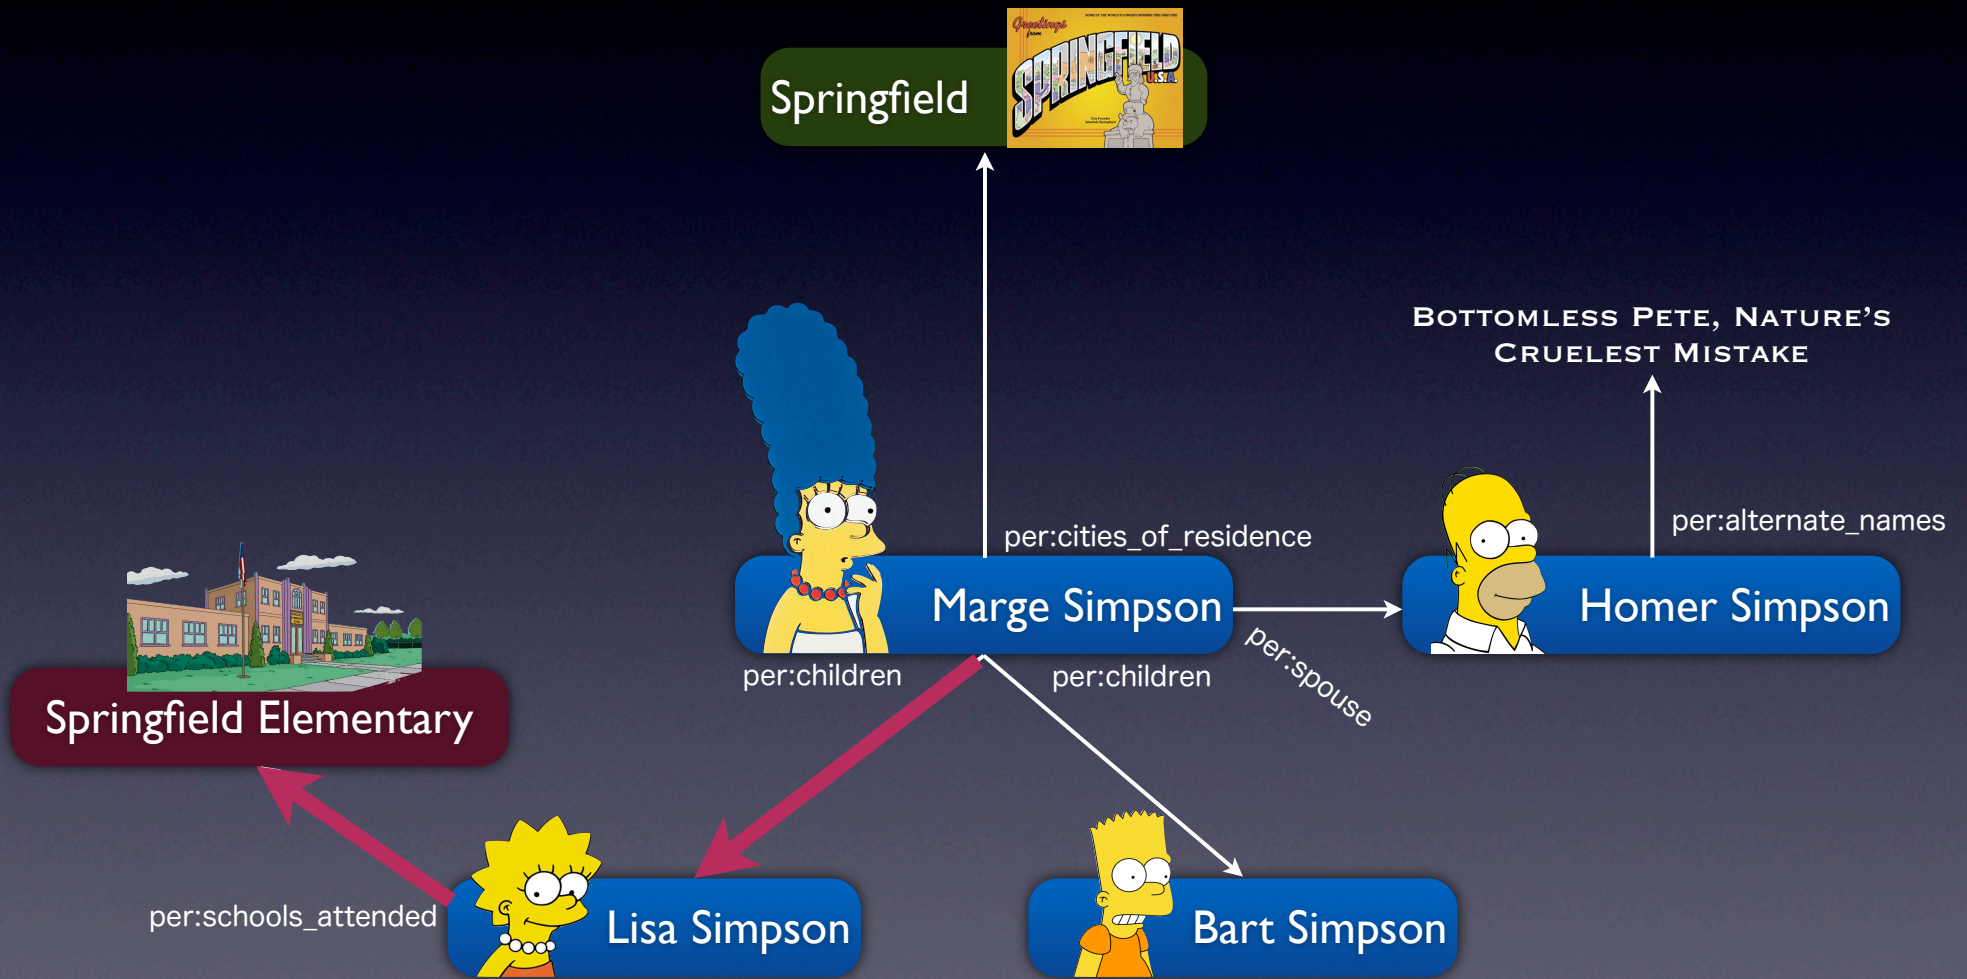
Springfield

Greetings from SPRINGFIELD U.S.A.

Bottomless Pete, Nature's Cruelest Mistake

per:cities_of_residence

per:alternate_names

Marge Simpson

Homer Simpson

per:children

per:children

per:spouse

Springfield Elementary

per:schools_attended

Lisa Simpson

Bart Simpson